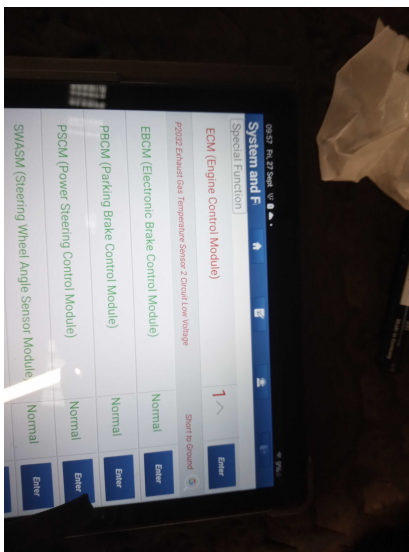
08:57 Fri, 27 Sept

System and F

Special Function

ECM (Engine Control Module)

P2032 Exhaust Gas Temperature Sensor 2 Circuit Low Voltage

Short to Ground

Enter

EBCM (Electronic Brake Control Module)

Normal

Enter

PBCM (Parking Brake Control Module)

Normal

Enter

PSCM (Power Steering Control Module)

Normal

Enter

SWASM (Steering Wheel Angle Sensor Module)

Normal

Enter